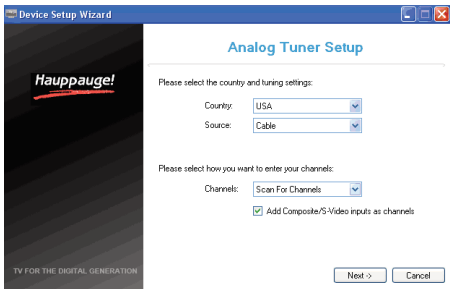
Device Setup Wizard

Hauppauge!

TV FOR THE DIGITAL GENERATION

Analog Tuner Setup

Please select the country and tuning settings:

Country: USA

Source: Cable

Please select how you want to enter your channels:

Channels: Scan For Channels

Add Composite/S-Video inputs as channels

Next -> Cancel